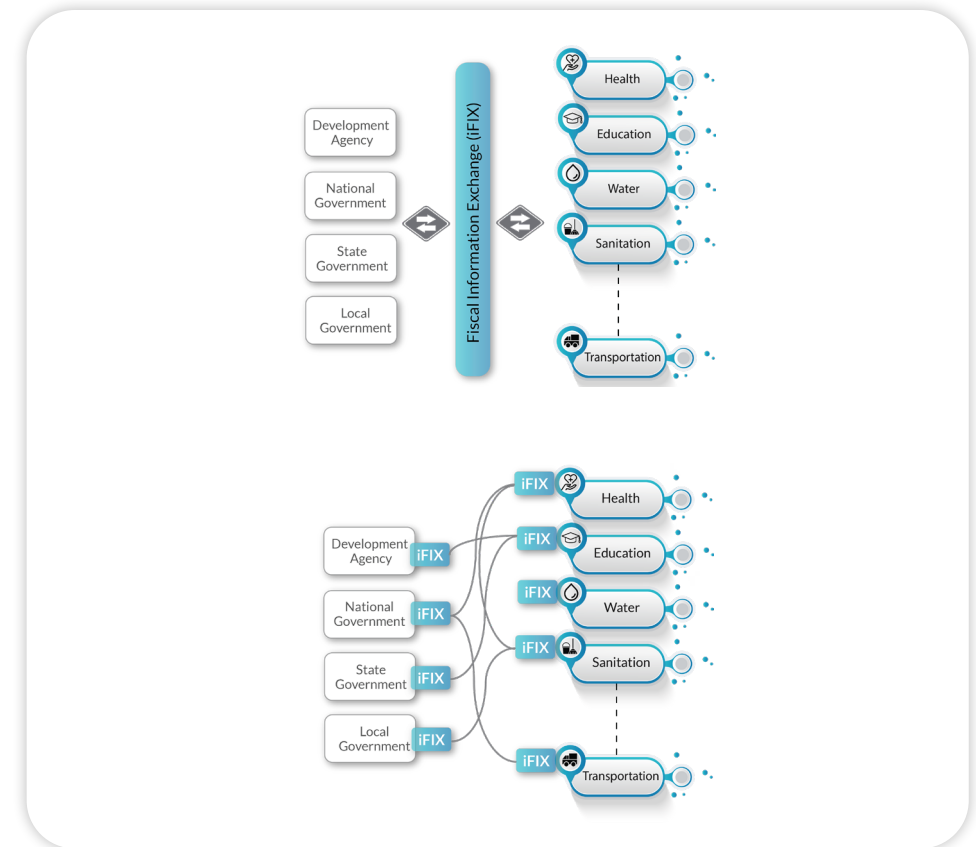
Development Agency

National Government

State Government

Local Government

Fiscal Information Exchange (iFIX)

Health

Education

Water

Sanitation

Transportation

Development Agency iFIX

National Government iFIX

State Government iFIX

Local Government iFIX

iFIX Health

iFIX Education

iFIX Water

iFIX Sanitation

iFIX Transportation